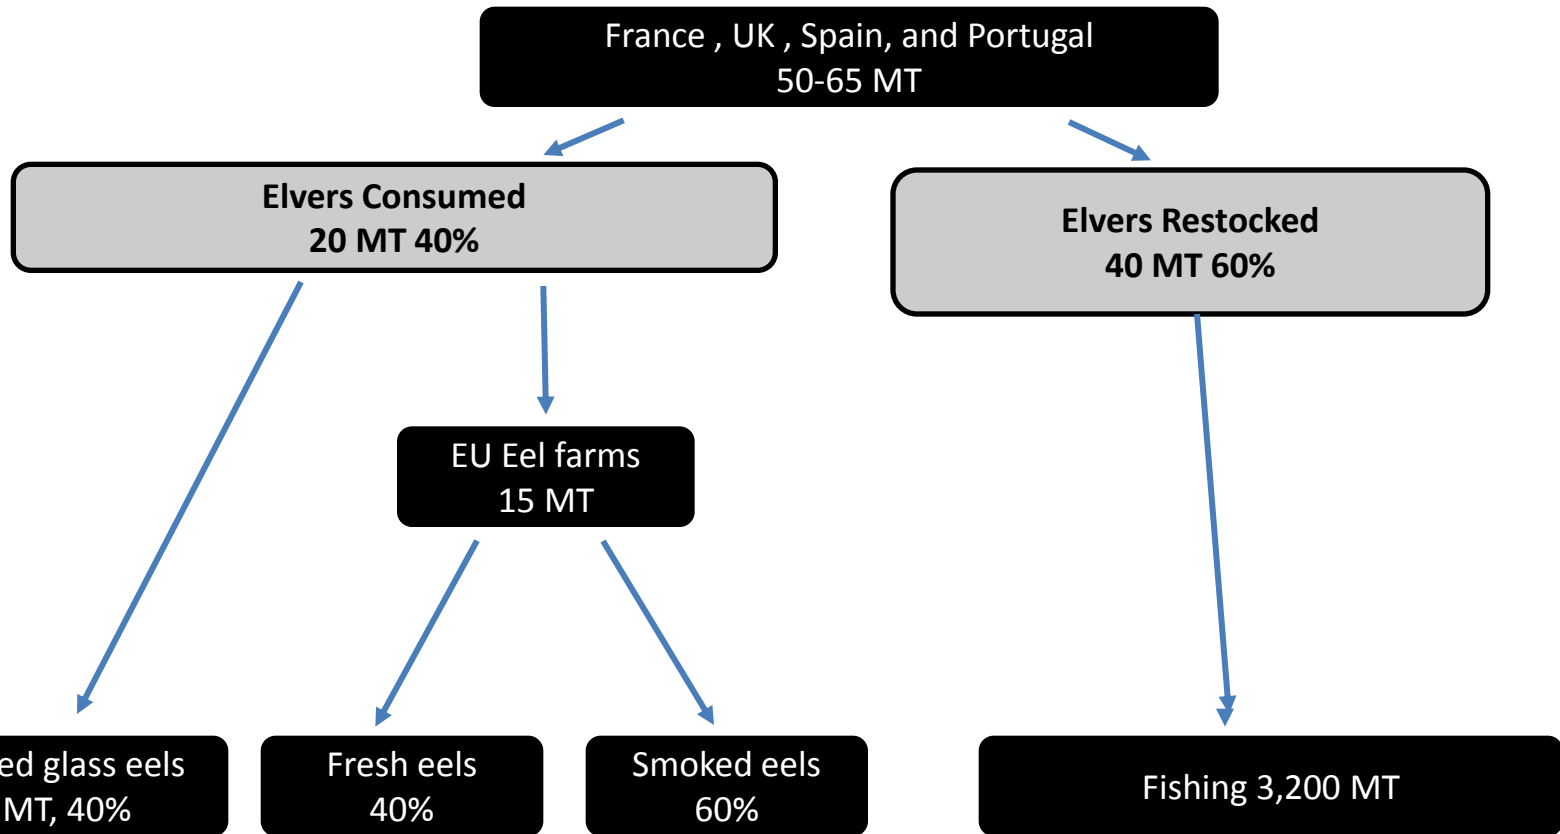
France , UK , Spain, and Portugal
50-65 MT

**Elvers Consumed**
**20 MT 40%**

**Elvers Restocked**
**40 MT 60%**

EU Eel farms
15 MT

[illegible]ed glass eels
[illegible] MT, 40%

Fresh eels
40%

Smoked eels
60%

Fishing 3,200 MT